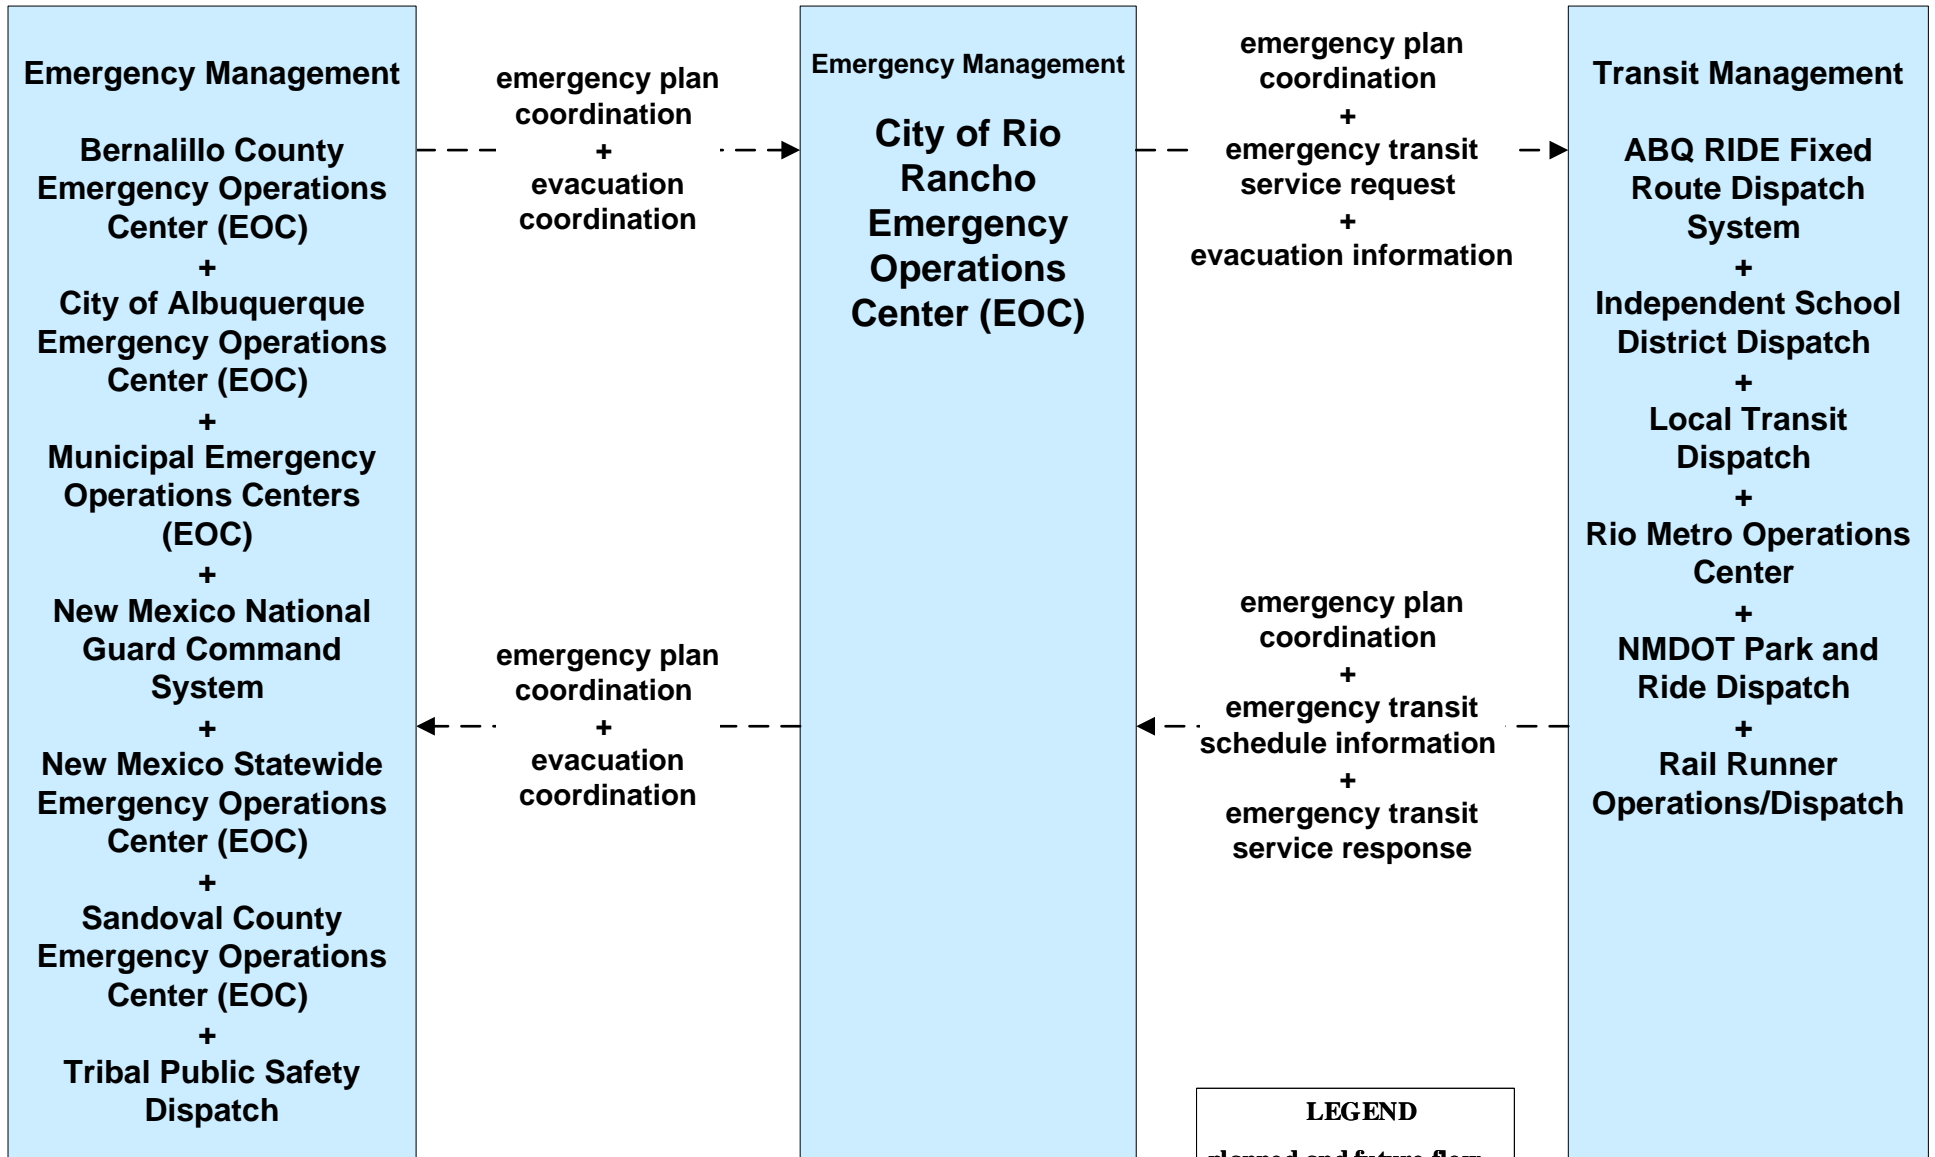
Emergency Management

Bernalillo County Emergency Operations Center (EOC)
+
City of Albuquerque Emergency Operations Center (EOC)
+
Municipal Emergency Operations Centers (EOC)
+
New Mexico National Guard Command System
+
New Mexico Statewide Emergency Operations Center (EOC)
+
Sandoval County Emergency Operations Center (EOC)
+
Tribal Public Safety Dispatch

emergency plan coordination
+
evacuation coordination

emergency plan coordination
+
evacuation coordination

Emergency Management

City of Rio Rancho Emergency Operations Center (EOC)

emergency plan coordination
+
emergency transit service request
+
evacuation information

emergency plan coordination
+
emergency transit schedule information
+
emergency transit service response

Transit Management

ABQ RIDE Fixed Route Dispatch System
+
Independent School District Dispatch
+
Local Transit Dispatch
+
Rio Metro Operations Center
+
NMDOT Park and Ride Dispatch
+
Rail Runner Operations/Dispatch

LEGEND
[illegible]